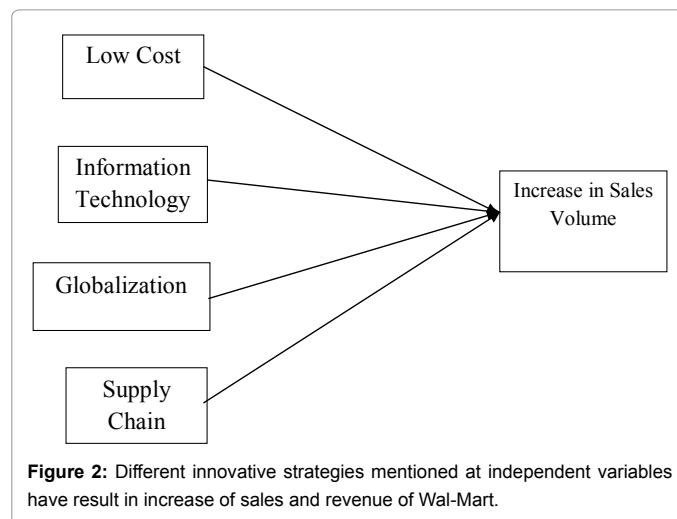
Low Cost

Information Technology

Globalization

Supply Chain

Increase in Sales Volume

**Figure 2:** Different innovative strategies mentioned at independent variables have result in increase of sales and revenue of Wal-Mart.